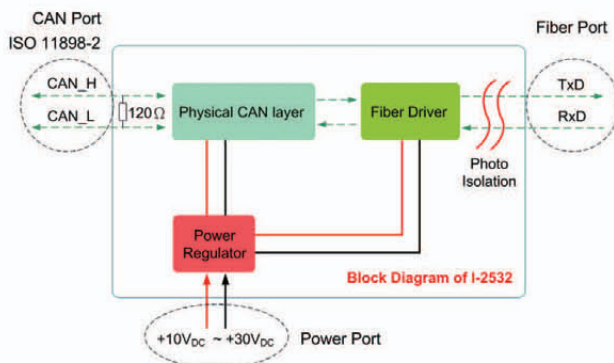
CAN Port
ISO 11898-2

Fiber Port

CAN_H

CAN_L

$120\Omega$

Physical CAN layer

Fiber Driver

TxD

RxD

Photo
Isolation

Power
Regulator

Block Diagram of I-2532

$+10V_{DC} \sim +30V_{DC}$

Power Port